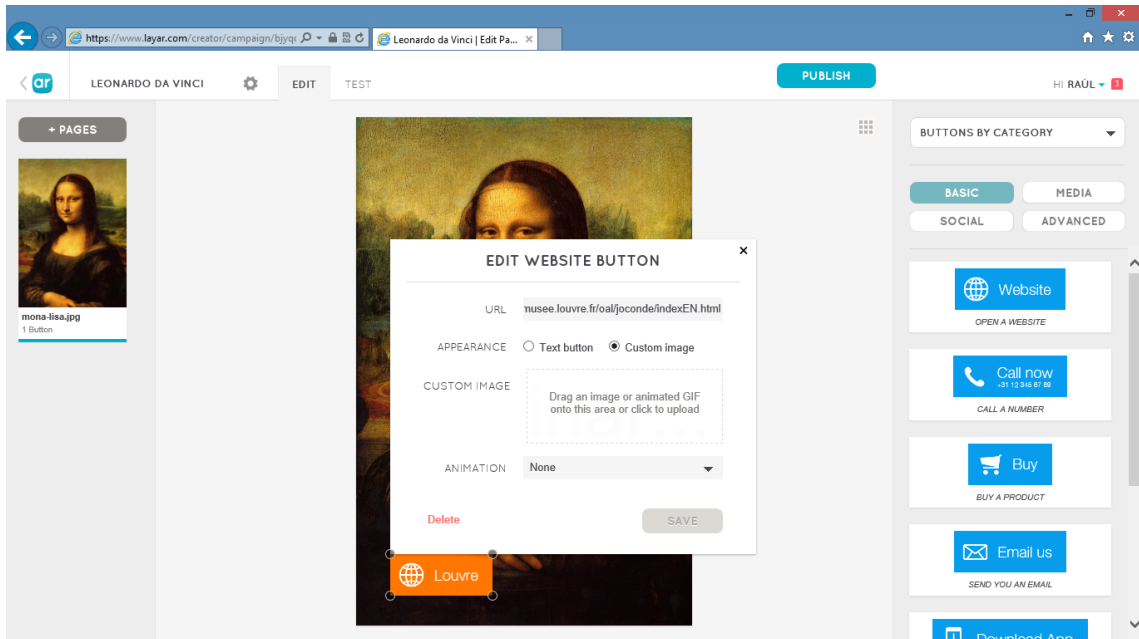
https://www.layar.com/creator/campaign/bjyq

Leonardo da Vinci | Edit Pa... ×

ar

LEONARDO DA VINCI

EDIT

TEST

PUBLISH

HI RAÚL

+ PAGES

mona-lisa.jpg
1 Button

BUTTONS BY CATEGORY

BASIC

MEDIA

SOCIAL

ADVANCED

Website
OPEN A WEBSITE

Call now
+31 12 345 67 89
CALL A NUMBER

Buy
BUY A PRODUCT

Email us
SEND YOU AN EMAIL

Download App

EDIT WEBSITE BUTTON

×

URL musee.louvre.fr/oal/joconde/indexEN.html

APPEARANCE Text button Custom image

CUSTOM IMAGE Drag an image or animated GIF onto this area or click to upload

ANIMATION None

Delete

SAVE

Louvre